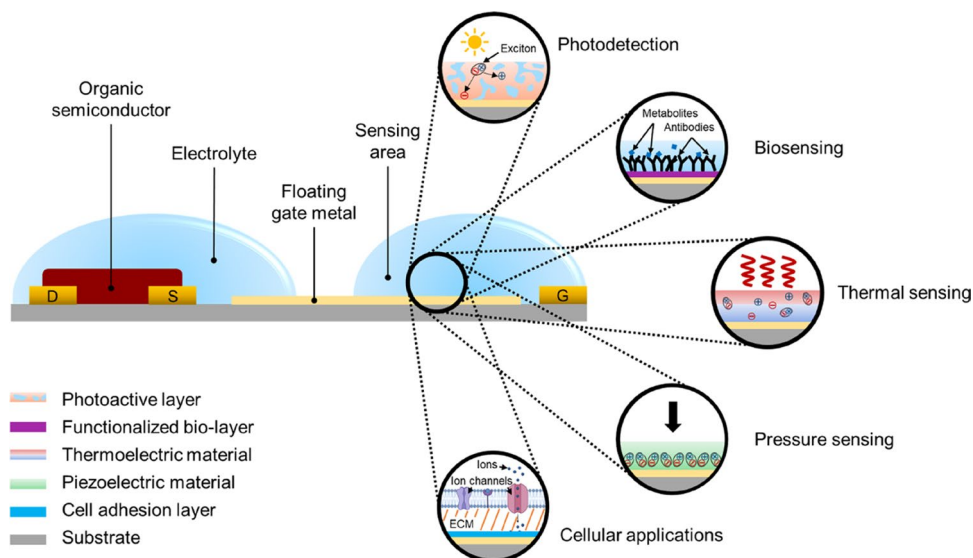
Organic semiconductor

Electrolyte

Floating gate metal

Sensing area

D

S

G

Exciton

Photodetection

Metabolites

Antibodies

Biosensing

Thermal sensing

Pressure sensing

Ions

Ion channels

ECM

Cellular applications

Photoactive layer
Functionalized bio-layer
Thermoelectric material
Piezoelectric material
Cell adhesion layer
Substrate